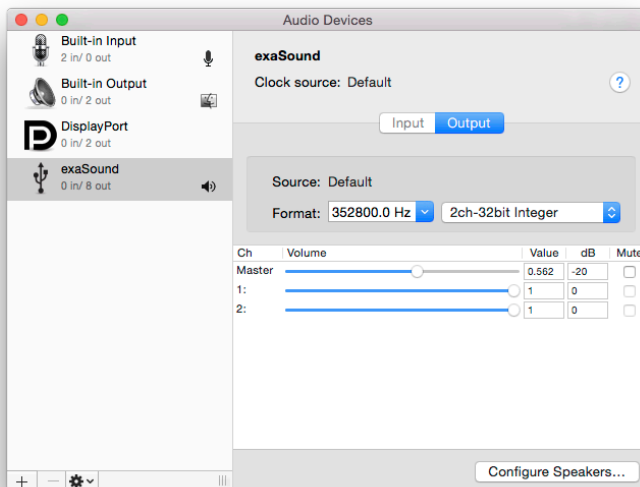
Audio Devices

Built-in Input
2 in/ 0 out

Built-in Output
0 in/ 2 out

DisplayPort
0 in/ 2 out

exaSound
0 in/ 8 out

exaSound
Clock source: Default

?

Input Output

Source: Default
Format: 352800.0 Hz 2ch-32bit Integer

| Ch | Volume | Value | dB | Mute |
|---|---|---|---|---|
| Master | | 0.562 | -20 | |
| 1: | | 1 | 0 | |
| 2: | | 1 | 0 | |

+ −

Configure Speakers...